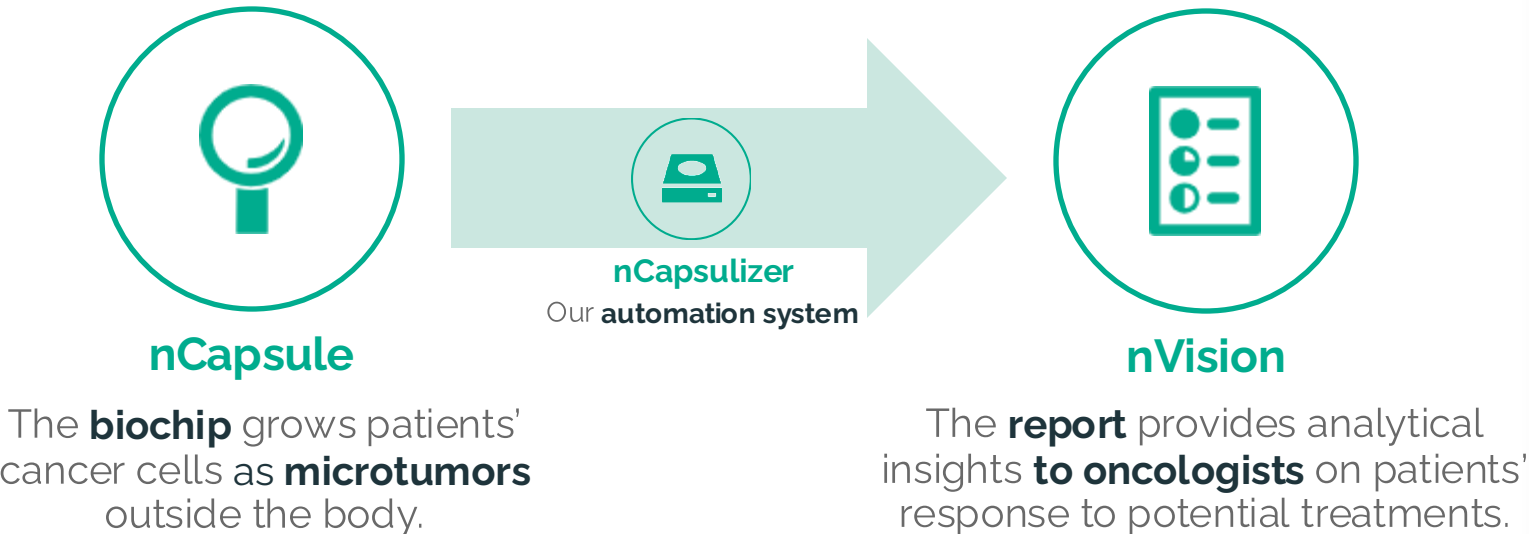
nCapsulizer
Our automation system

nCapsule

The biochip grows patients' cancer cells as microtumors outside the body.

nVision

The report provides analytical insights to oncologists on patients' response to potential treatments.